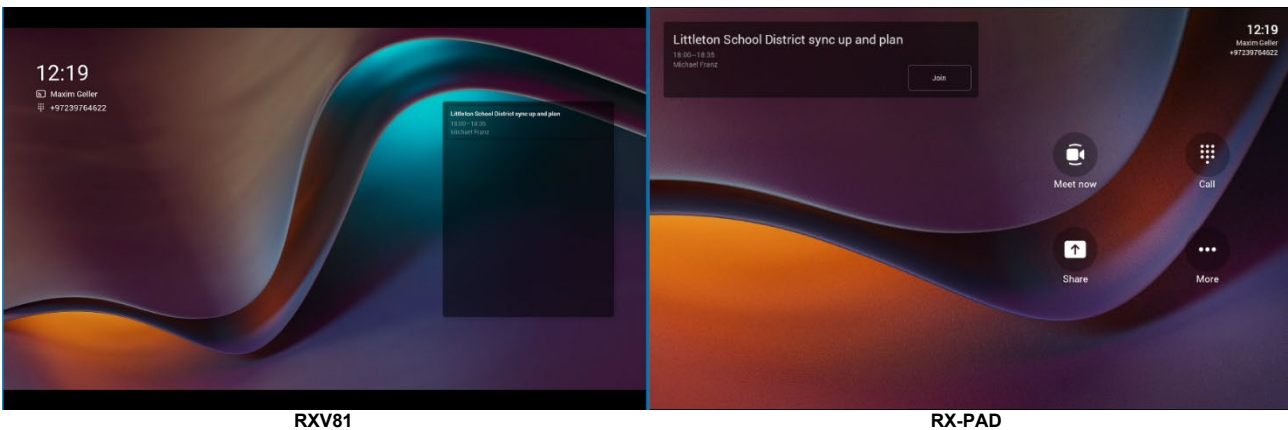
12:19
Maxim Geller
+97239764622

Littleton School District sync up and plan
18:00–18:35
Michael Franz

RXV81

Littleton School District sync up and plan
18:00–18:35
Michael Franz

Join

12:19
Maxim Geller
+97239764622

Meet now

Call

Share

More

RX-PAD